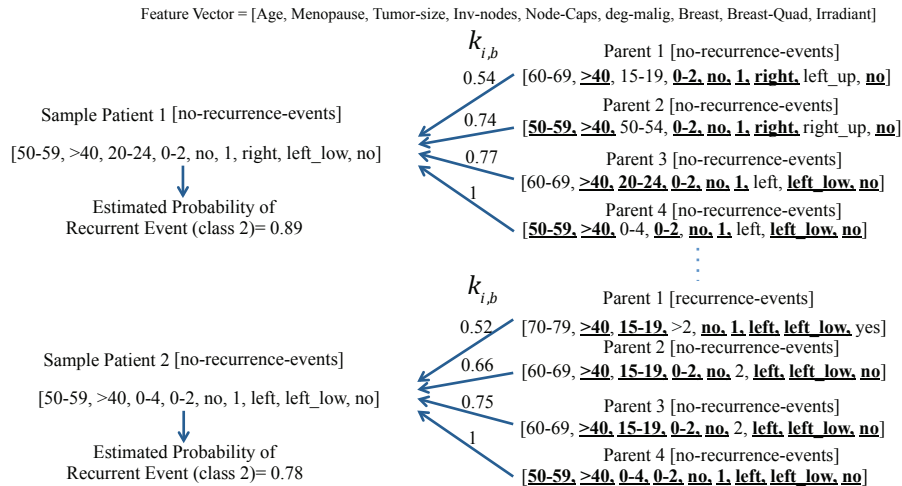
Feature Vector = [Age, Menopause, Tumor-size, Inv-nodes, Node-Caps, deg-malig, Breast, Breast-Quad, Irradiant]

$k_{i,b}$

Parent 1 [no-recurrence-events]

0.54 [60-69, >40, 15-19, 0-2, no, 1, right, left_up, no]

Parent 2 [no-recurrence-events]

0.74 [50-59, >40, 50-54, 0-2, no, 1, right, right_up, no]

Sample Patient 1 [no-recurrence-events]

[50-59, >40, 20-24, 0-2, no, 1, right, left_low, no]

Parent 3 [no-recurrence-events]

0.77 [60-69, >40, 20-24, 0-2, no, 1, left, left_low, no]

Estimated Probability of Recurrent Event (class 2)= 0.89

Parent 4 [no-recurrence-events]

1 [50-59, >40, 0-4, 0-2, no, 1, left, left_low, no]

$k_{i,b}$

Parent 1 [recurrence-events]

0.52 [70-79, >40, 15-19, >2, no, 1, left, left_low, yes]

Parent 2 [no-recurrence-events]

Sample Patient 2 [no-recurrence-events]

0.66 [60-69, >40, 15-19, 0-2, no, 2, left, left_low, no]

[50-59, >40, 0-4, 0-2, no, 1, left, left_low, no]

Parent 3 [no-recurrence-events]

0.75 [60-69, >40, 15-19, 0-2, no, 2, left, left_low, no]

Estimated Probability of Recurrent Event (class 2)= 0.78

Parent 4 [no-recurrence-events]

1 [50-59, >40, 0-4, 0-2, no, 1, left, left_low, no]